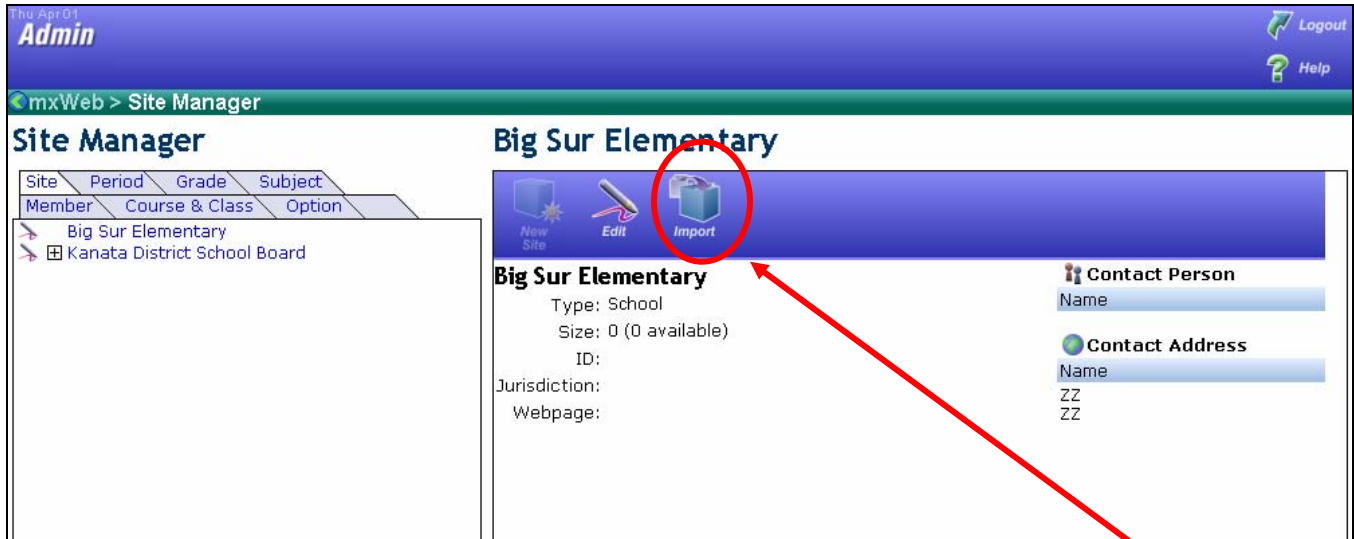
Thu Apr 01
Admin

Logout

Help

mxWeb > Site Manager

Site Manager

Site Period Grade Subject
Member Course & Class Option

Big Sur Elementary
⊞ Kanata District School Board

Big Sur Elementary

New Site Edit Import

Big Sur Elementary

Type: School
Size: 0 (0 available)
ID:
Jurisdiction:
Webpage:

Contact Person
Name

Contact Address
Name
ZZ
ZZ